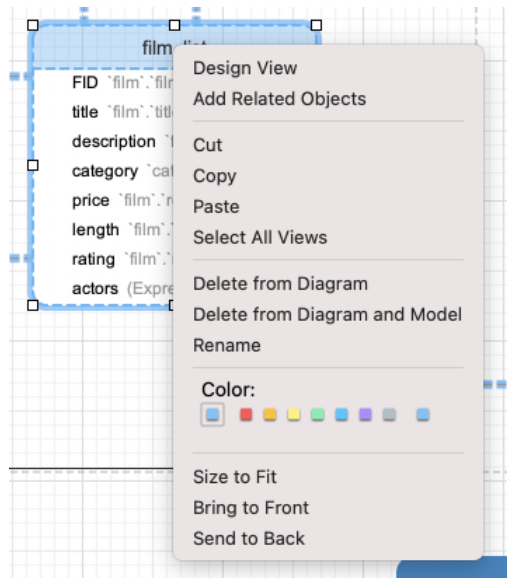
film_list

FID `film`.`film
title `film`.`title
description `f
category `cat
price `film`.`r
length `film`.`
rating `film`.`
actors (Expre

Design View
Add Related Objects

Cut
Copy
Paste
Select All Views

Delete from Diagram
Delete from Diagram and Model
Rename

Color:

Size to Fit
Bring to Front
Send to Back